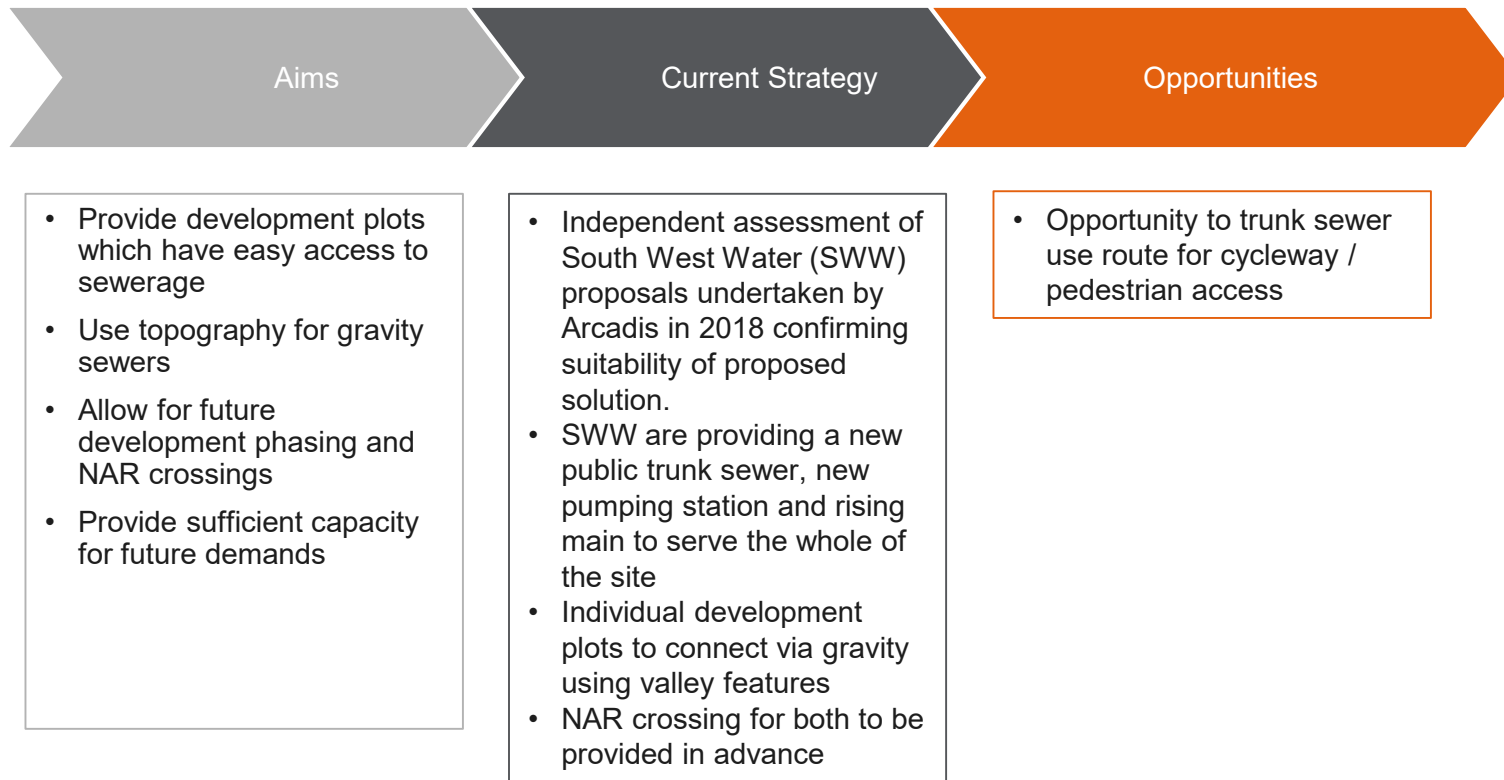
Aims

Current Strategy

Opportunities

- Provide development plots which have easy access to sewerage
- Use topography for gravity sewers
- Allow for future development phasing and NAR crossings
- Provide sufficient capacity for future demands

- Independent assessment of South West Water (SWW) proposals undertaken by Arcadis in 2018 confirming suitability of proposed solution.
- SWW are providing a new public trunk sewer, new pumping station and rising main to serve the whole of the site
- Individual development plots to connect via gravity using valley features
- NAR crossing for both to be provided in advance

- Opportunity to trunk sewer use route for cycleway / pedestrian access